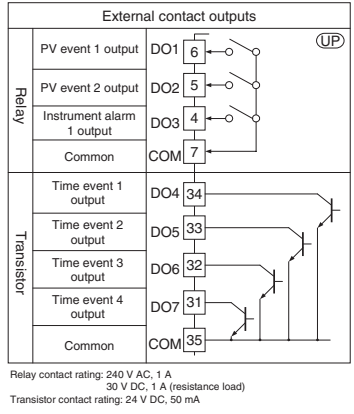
External contact outputs

UP

| | | | |
|---|---|---|---|
| Relay | PV event 1 output | DO1 | 6 |
| | PV event 2 output | DO2 | 5 |
| | Instrument alarm 1 output | DO3 | 4 |
| | Common | COM | 7 |
| Transistor | Time event 1 output | DO4 | 34 |
| | Time event 2 output | DO5 | 33 |
| | Time event 3 output | DO6 | 32 |
| | Time event 4 output | DO7 | 31 |
| | Common | COM | 35 |

Relay contact rating: 240 V AC, 1 A
30 V DC, 1 A (resistance load)
Transistor contact rating: 24 V DC, 50 mA